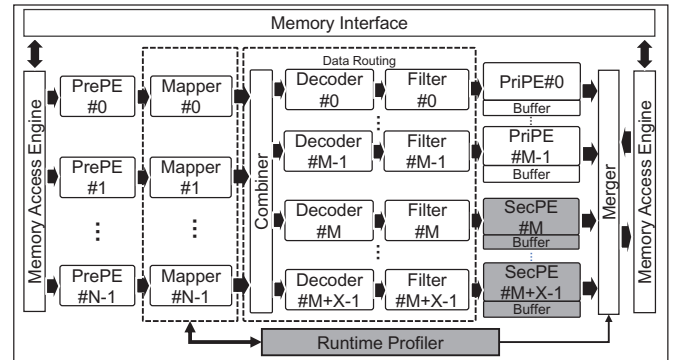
Memory Interface

Memory Access Engine

PrePE #0

PrePE #1

⋮

PrePE #N-1

Mapper #0

Mapper #1

⋮

Mapper #N-1

Data Routing

Combiner

Decoder #0

Decoder #M-1

Decoder #M

Decoder #M+X-1

Filter #0

Filter #M-1

Filter #M

Filter #M+X-1

PriPE#0

Buffer

PriPE #M-1

Buffer

SecPE #M

Buffer

SecPE #M+X-1

Buffer

Merger

Memory Access Engine

Runtime Profiler